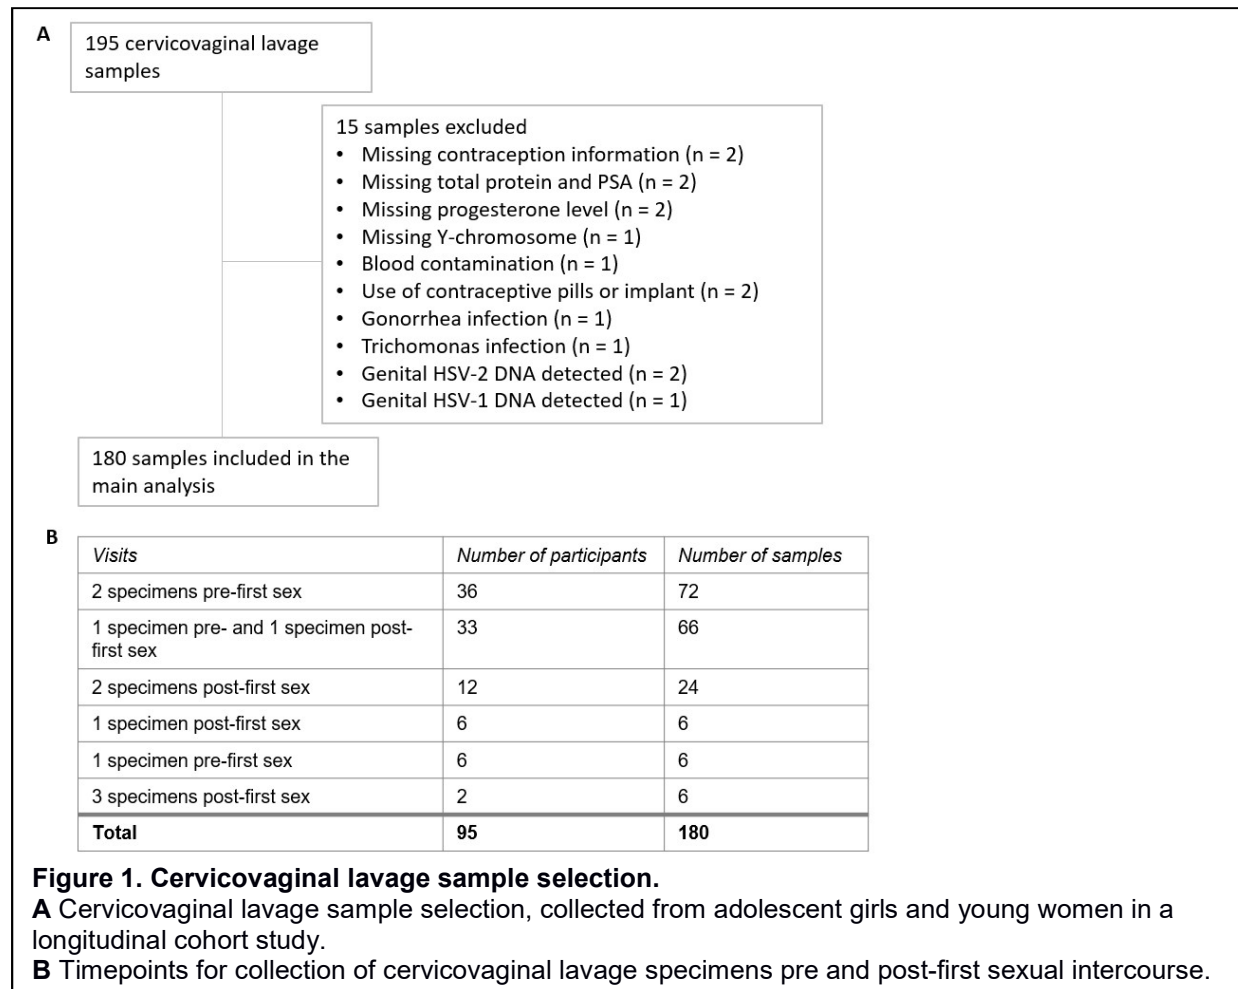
A

195 cervicovaginal lavage samples

15 samples excluded
• Missing contraception information (n = 2)
• Missing total protein and PSA (n = 2)
• Missing progesterone level (n = 2)
• Missing Y-chromosome (n = 1)
• Blood contamination (n = 1)
• Use of contraceptive pills or implant (n = 2)
• Gonorrhea infection (n = 1)
• Trichomonas infection (n = 1)
• Genital HSV-2 DNA detected (n = 2)
• Genital HSV-1 DNA detected (n = 1)

180 samples included in the main analysis

B

| Visits | Number of participants | Number of samples |
|---|---|---|
| 2 specimens pre-first sex | 36 | 72 |
| 1 specimen pre- and 1 specimen post-first sex | 33 | 66 |
| 2 specimens post-first sex | 12 | 24 |
| 1 specimen post-first sex | 6 | 6 |
| 1 specimen pre-first sex | 6 | 6 |
| 3 specimens post-first sex | 2 | 6 |
| **Total** | **95** | **180** |

**Figure 1. Cervicovaginal lavage sample selection.**
**A** Cervicovaginal lavage sample selection, collected from adolescent girls and young women in a longitudinal cohort study.
**B** Timepoints for collection of cervicovaginal lavage specimens pre and post-first sexual intercourse.